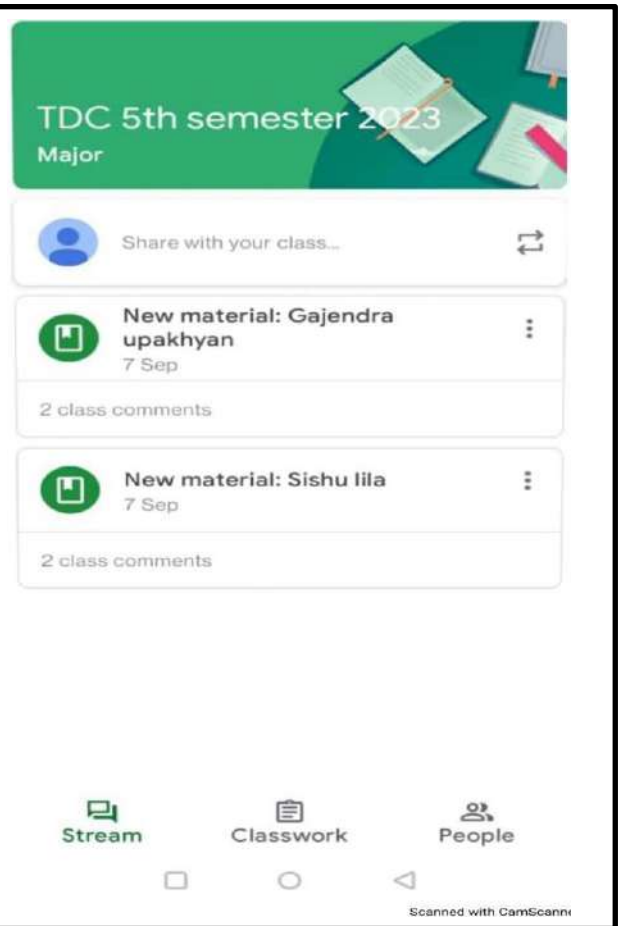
TDC 5th semester 2023
Major

Share with your class...

New material: Gajendra upakhyan
7 Sep

2 class comments

New material: Sishu lila
7 Sep

2 class comments

Stream
Classwork
People

Scanned with CamScann